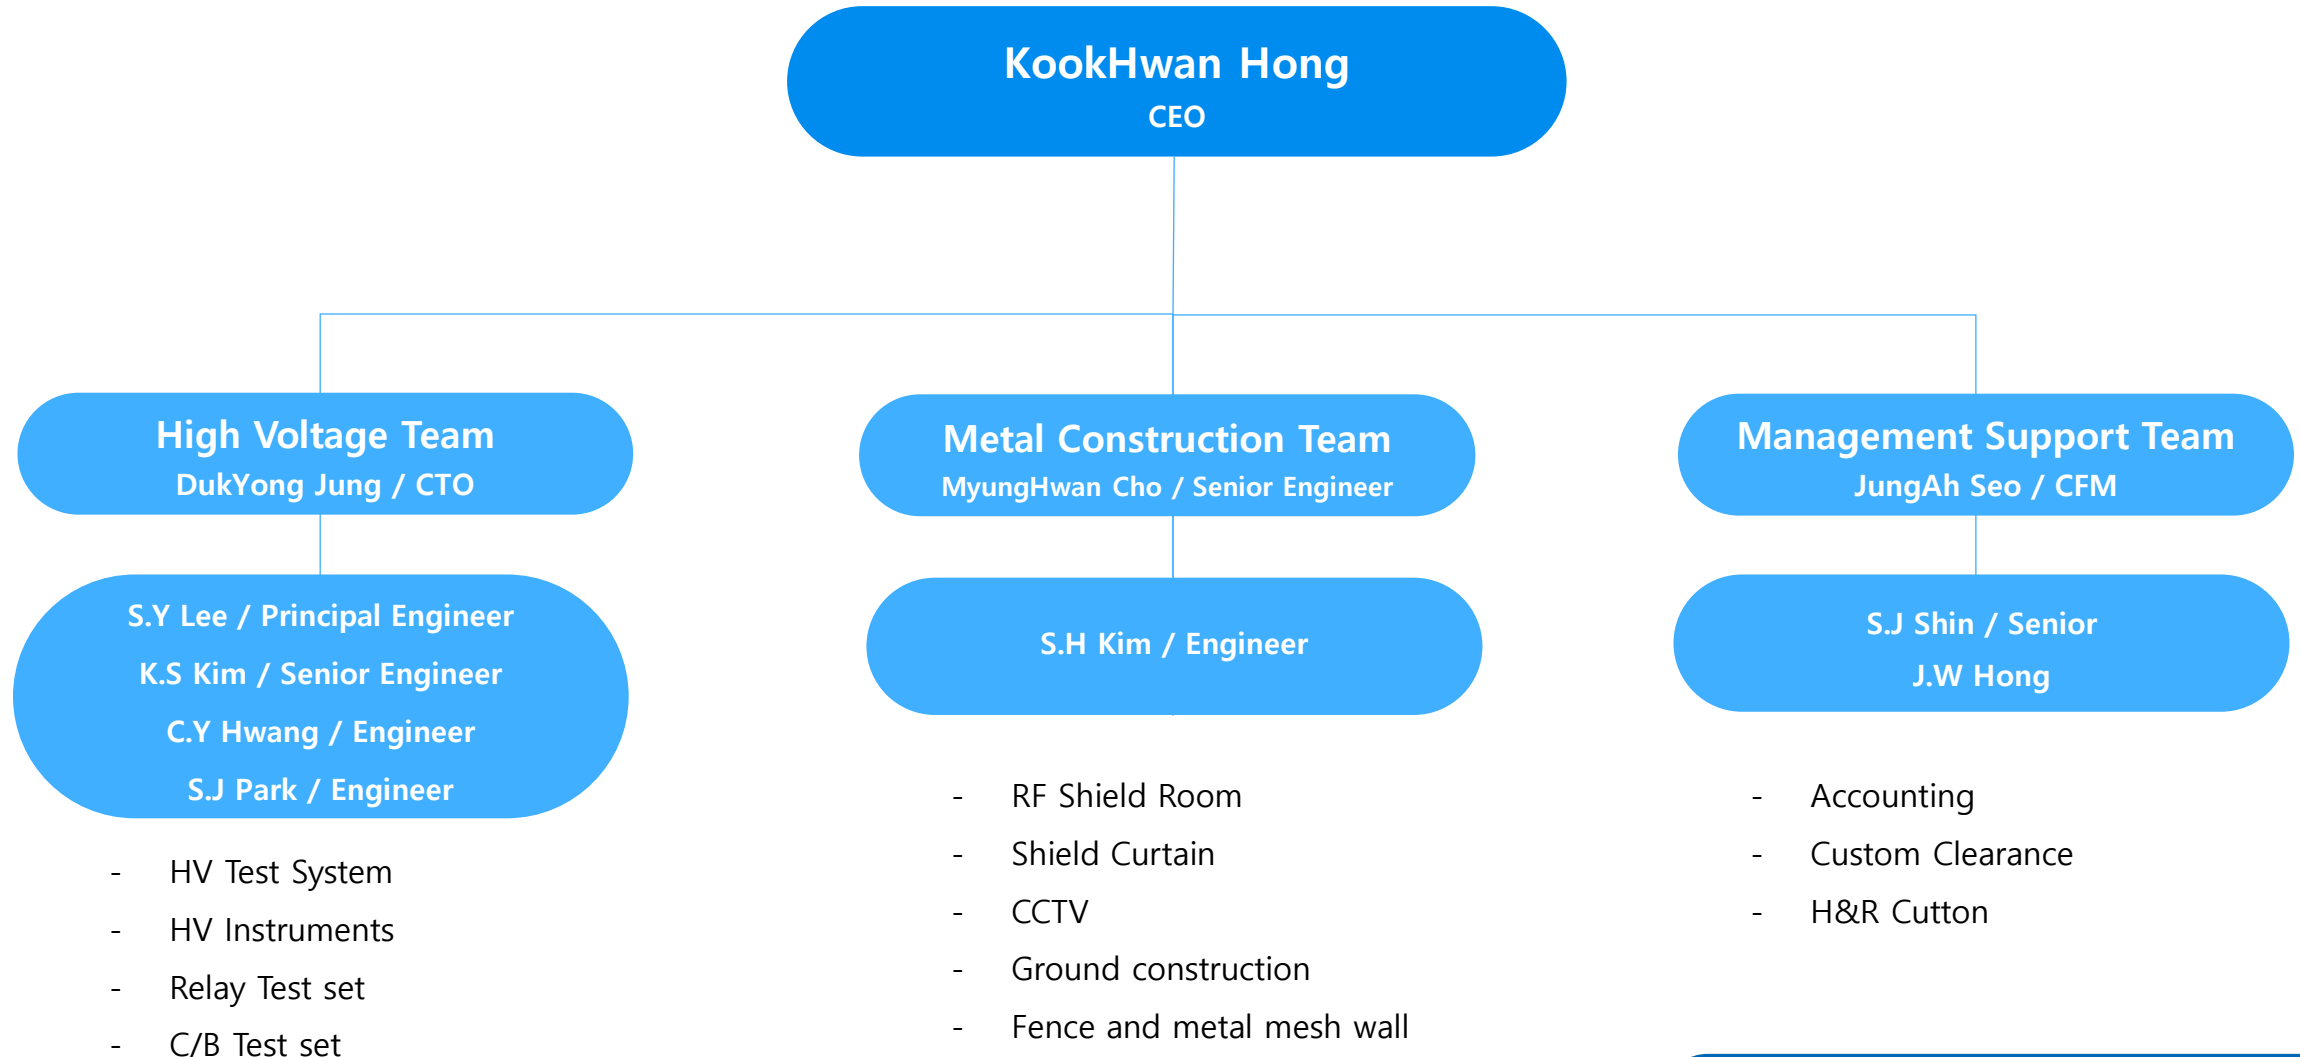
KookHwan Hong
CEO

High Voltage Team
DukYong Jung / CTO

S.Y Lee / Principal Engineer
K.S Kim / Senior Engineer
C.Y Hwang / Engineer
S.J Park / Engineer

- HV Test System
- HV Instruments
- Relay Test set
- C/B Test set

Metal Construction Team
MyungHwan Cho / Senior Engineer

S.H Kim / Engineer

- RF Shield Room
- Shield Curtain
- CCTV
- Ground construction
- Fence and metal mesh wall

Management Support Team
JungAh Seo / CFM

S.J Shin / Senior
J.W Hong

- Accounting
- Custom Clearance
- H&R Cutton